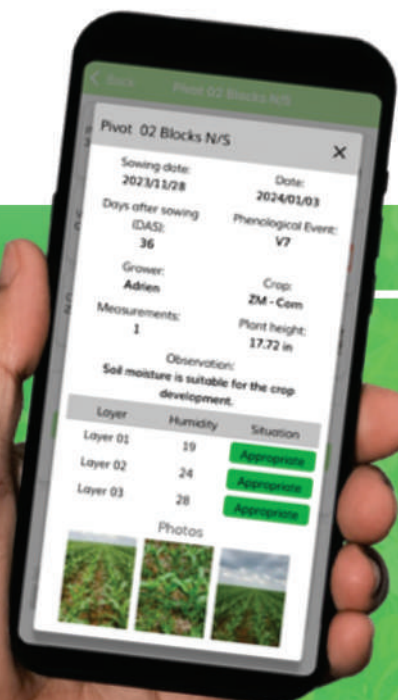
< Back Pivot 02 Blocks N/S

Pivot 02 Blocks N/S

×

Sowing date: 2023/11/28

Date: 2024/01/03

Days after sowing (DAS): 36

Phenological Event: V7

Grower: Adrien

Crop: ZM - Corn

Measurements: 1

Plant height: 17.72 in

Observation:
Soil moisture is suitable for the crop development.

| Layer | Humidity | Situation |
|---|---|---|
| Layer 01 | 19 | Appropriate |
| Layer 02 | 24 | Appropriate |
| Layer 03 | 28 | Appropriate |

Photos